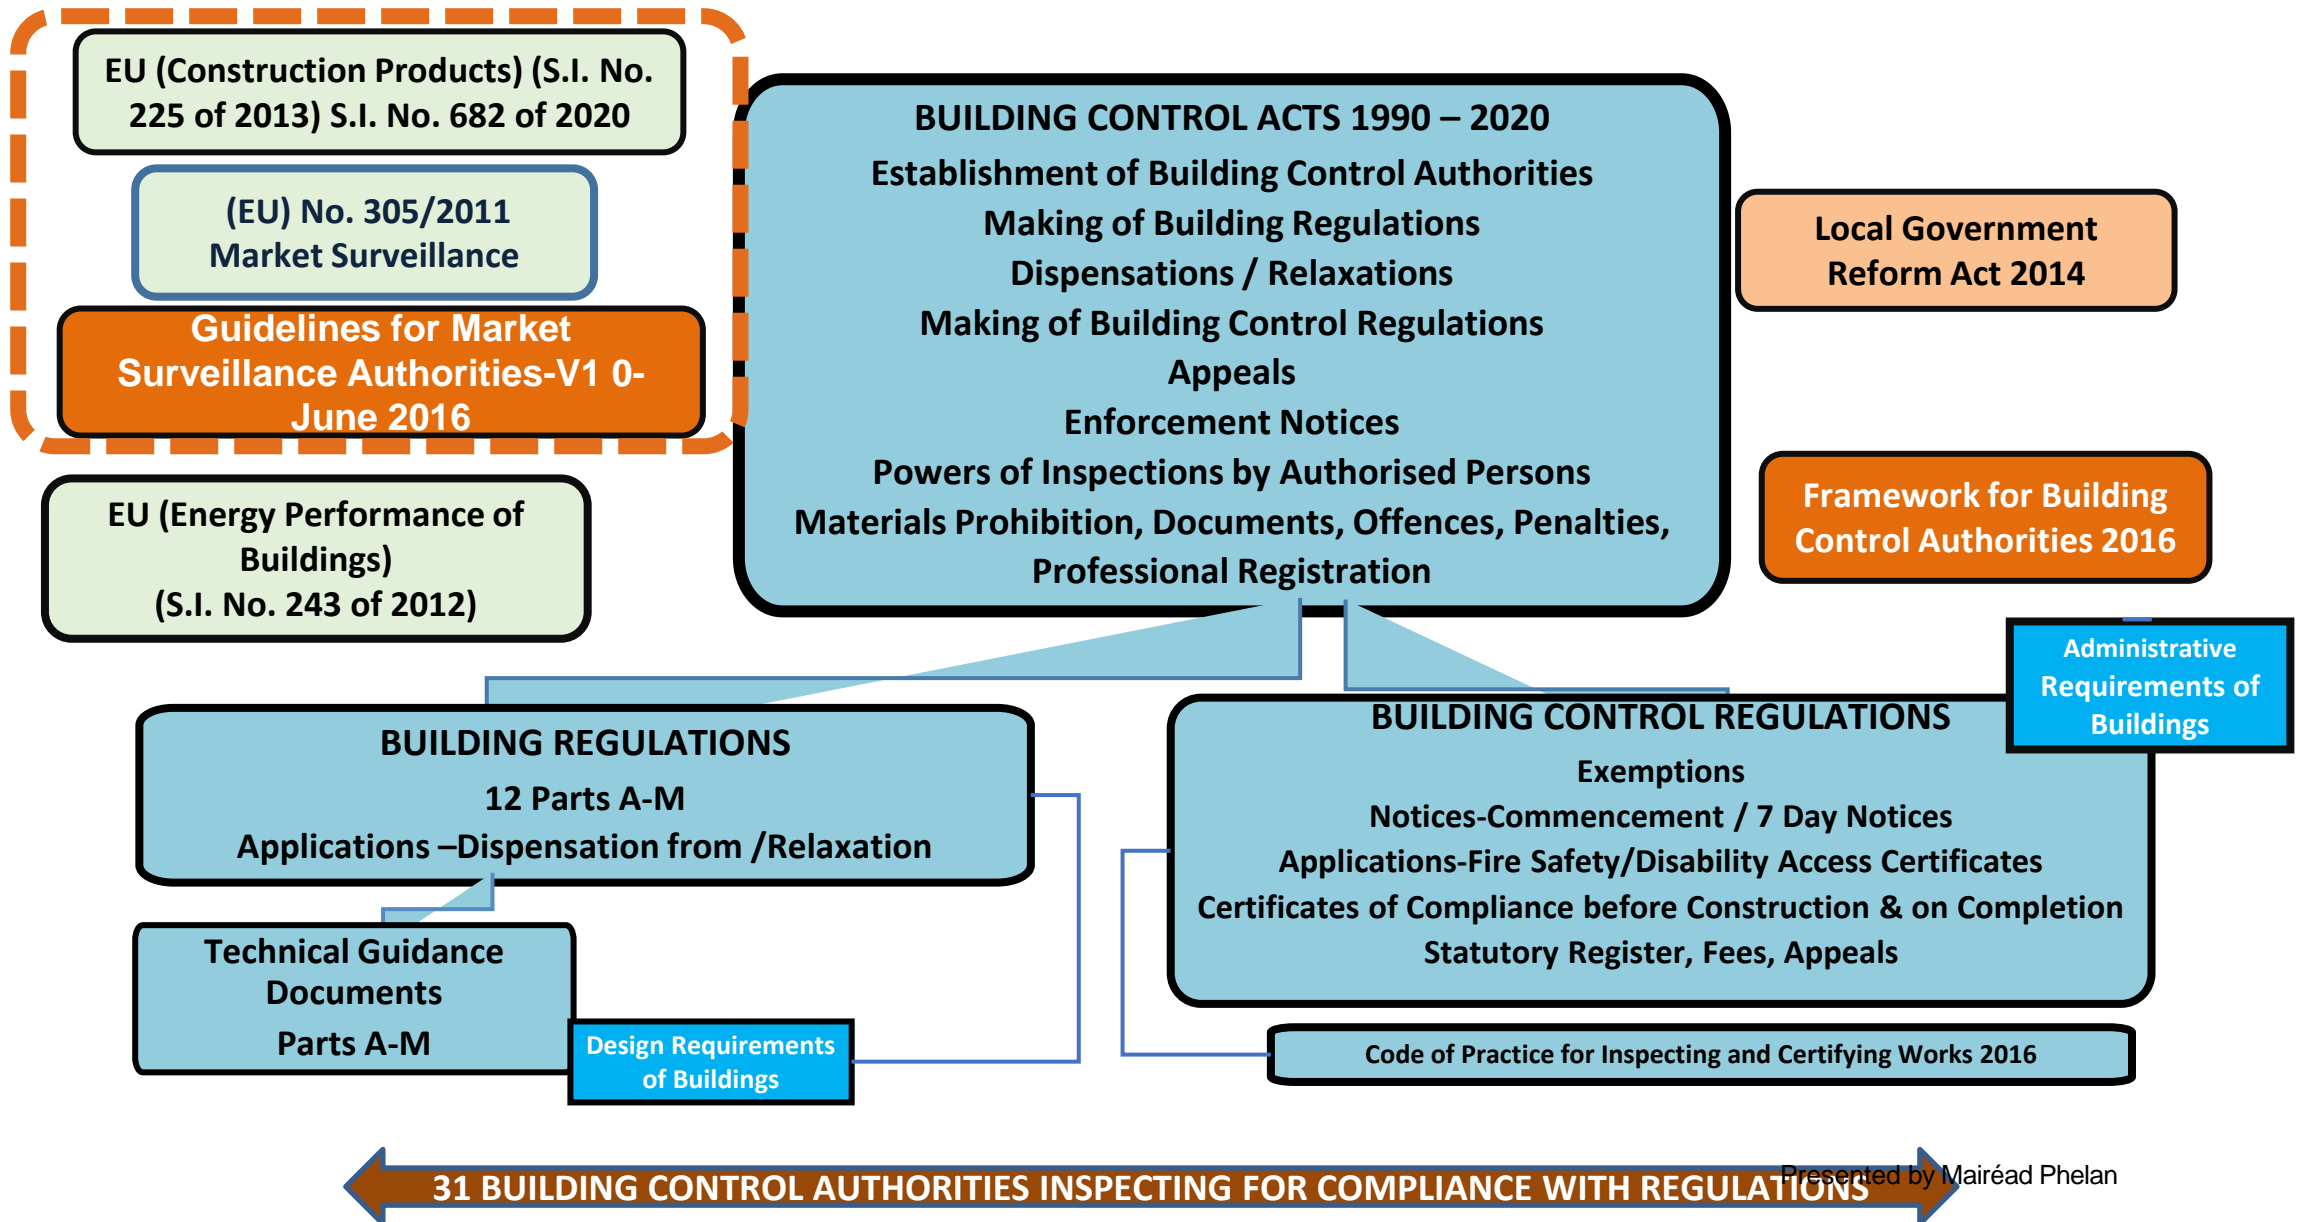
EU (Construction Products) (S.I. No. 225 of 2013) S.I. No. 682 of 2020

(EU) No. 305/2011
Market Surveillance

Guidelines for Market Surveillance Authorities-V1 0-June 2016

EU (Energy Performance of Buildings)
(S.I. No. 243 of 2012)

BUILDING CONTROL ACTS 1990 – 2020
Establishment of Building Control Authorities
Making of Building Regulations
Dispensations / Relaxations
Making of Building Control Regulations
Appeals
Enforcement Notices
Powers of Inspections by Authorised Persons
Materials Prohibition, Documents, Offences, Penalties, Professional Registration

Local Government Reform Act 2014

Framework for Building Control Authorities 2016

Administrative Requirements of Buildings

BUILDING REGULATIONS
12 Parts A-M
Applications –Dispensation from /Relaxation

BUILDING CONTROL REGULATIONS
Exemptions
Notices-Commencement / 7 Day Notices
Applications-Fire Safety/Disability Access Certificates
Certificates of Compliance before Construction & on Completion
Statutory Register, Fees, Appeals

Technical Guidance Documents
Parts A-M

Design Requirements of Buildings

Code of Practice for Inspecting and Certifying Works 2016

31 BUILDING CONTROL AUTHORITIES INSPECTING FOR COMPLIANCE WITH REGULATIONS

Presented by Mairéad Phelan